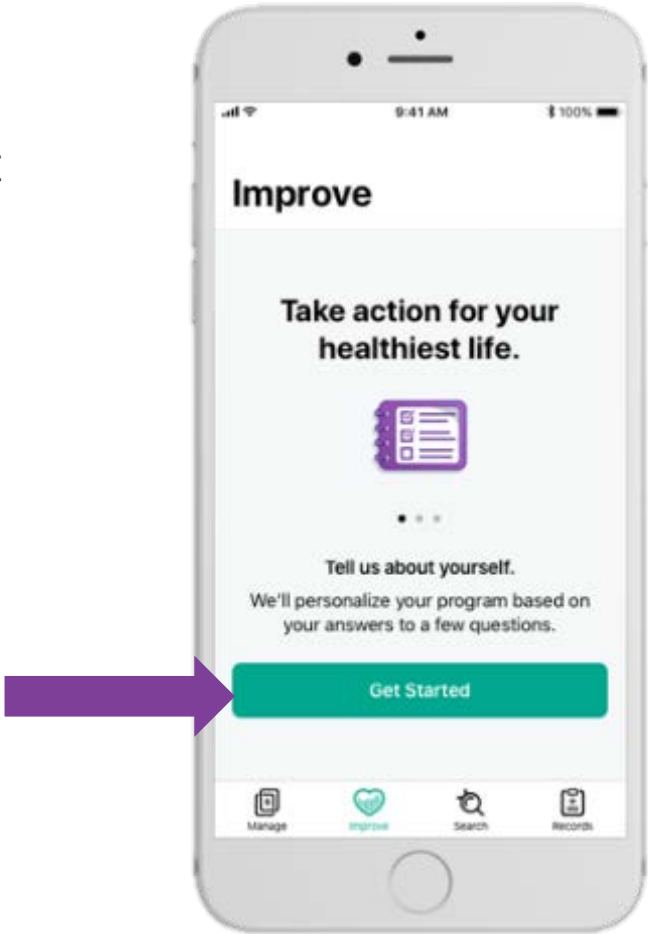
9:41 AM
100%

Improve

Take action for your healthiest life.

Tell us about yourself.

We'll personalize your program based on your answers to a few questions.

Get Started

Manage
Improve
Search
Records